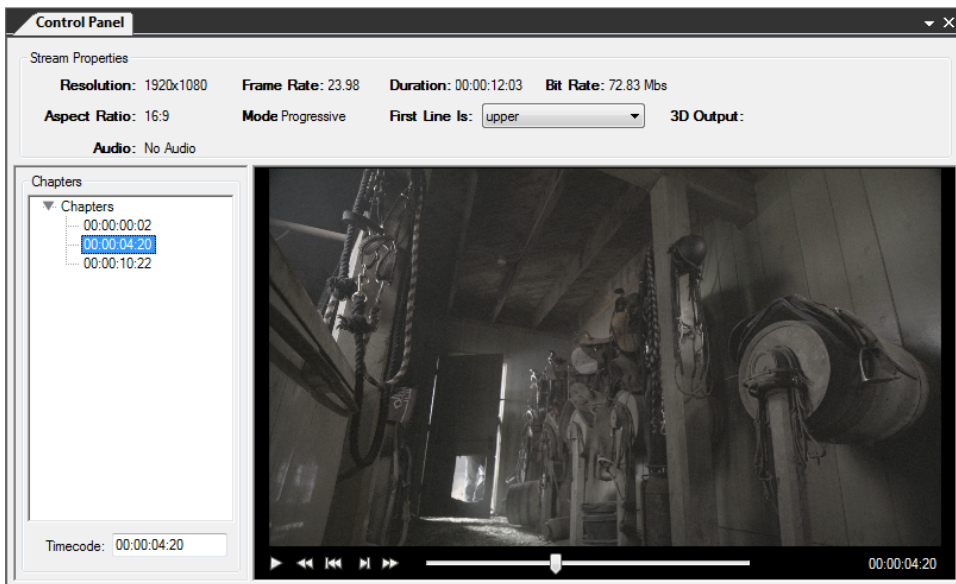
Control Panel

Stream Properties

Resolution: 1920x1080
Frame Rate: 23.98
Duration: 00:00:12:03
Bit Rate: 72.83 Mbs
Aspect Ratio: 16:9
Mode Progressive
First Line Is: upper
3D Output:
Audio: No Audio

Chapters

Chapters
00:00:00:02
00:00:04:20
00:00:10:22

Timecode: 00:00:04:20

00:00:04:20